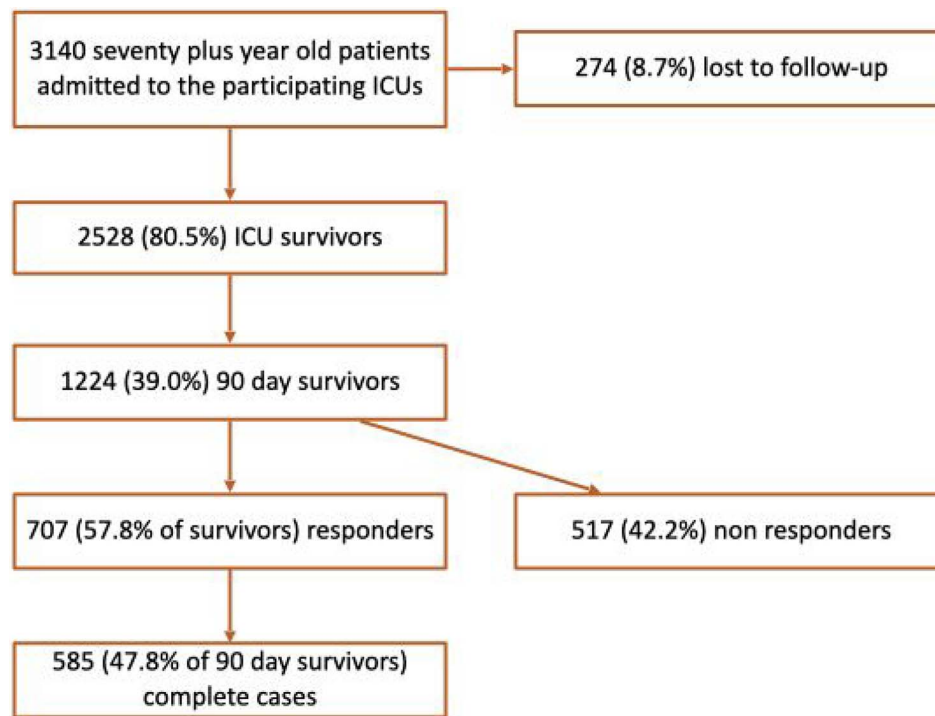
3140 seventy plus year old patients admitted to the participating ICUs

274 (8.7%) lost to follow-up

2528 (80.5%) ICU survivors

1224 (39.0%) 90 day survivors

707 (57.8% of survivors) responders

517 (42.2%) non responders

585 (47.8% of 90 day survivors) complete cases